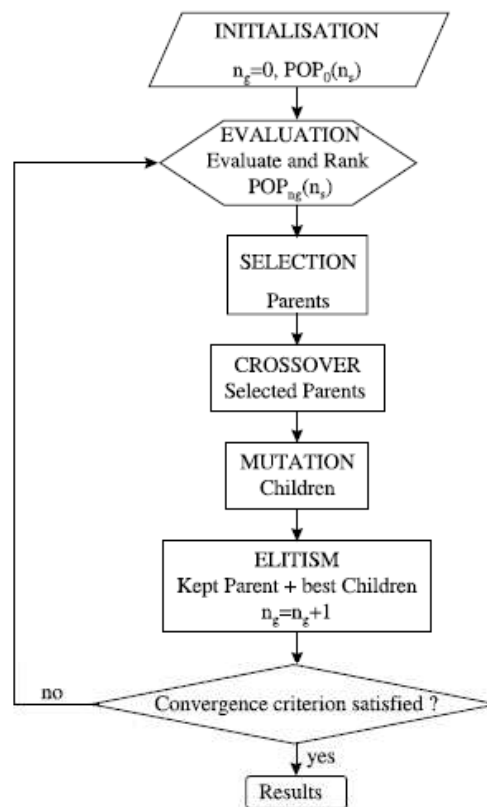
INITIALISATION

$n_g=0$, $POP_0(n_s)$

EVALUATION

Evaluate and Rank

$POP_{ng}(n_s)$

SELECTION

Parents

CROSSOVER

Selected Parents

MUTATION

Children

ELITISM

Kept Parent + best Children

$n_g=n_g+1$

no

Convergence criterion satisfied ?

yes

Results